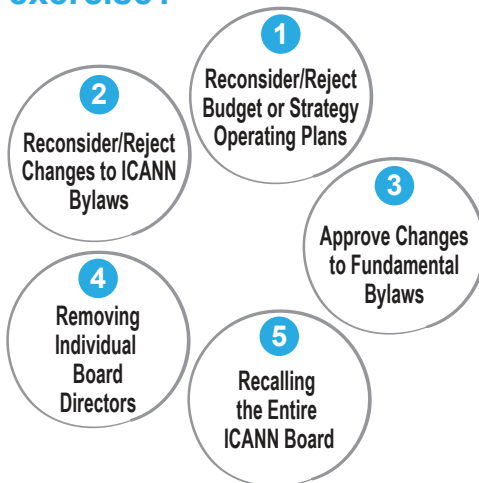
exercise:

1
Reconsider/Reject Budget or Strategy Operating Plans

2
Reconsider/Reject Changes to ICANN Bylaws

3
Approve Changes to Fundamental Bylaws

4
Removing Individual Board Directors

5
Recalling the Entire ICANN Board